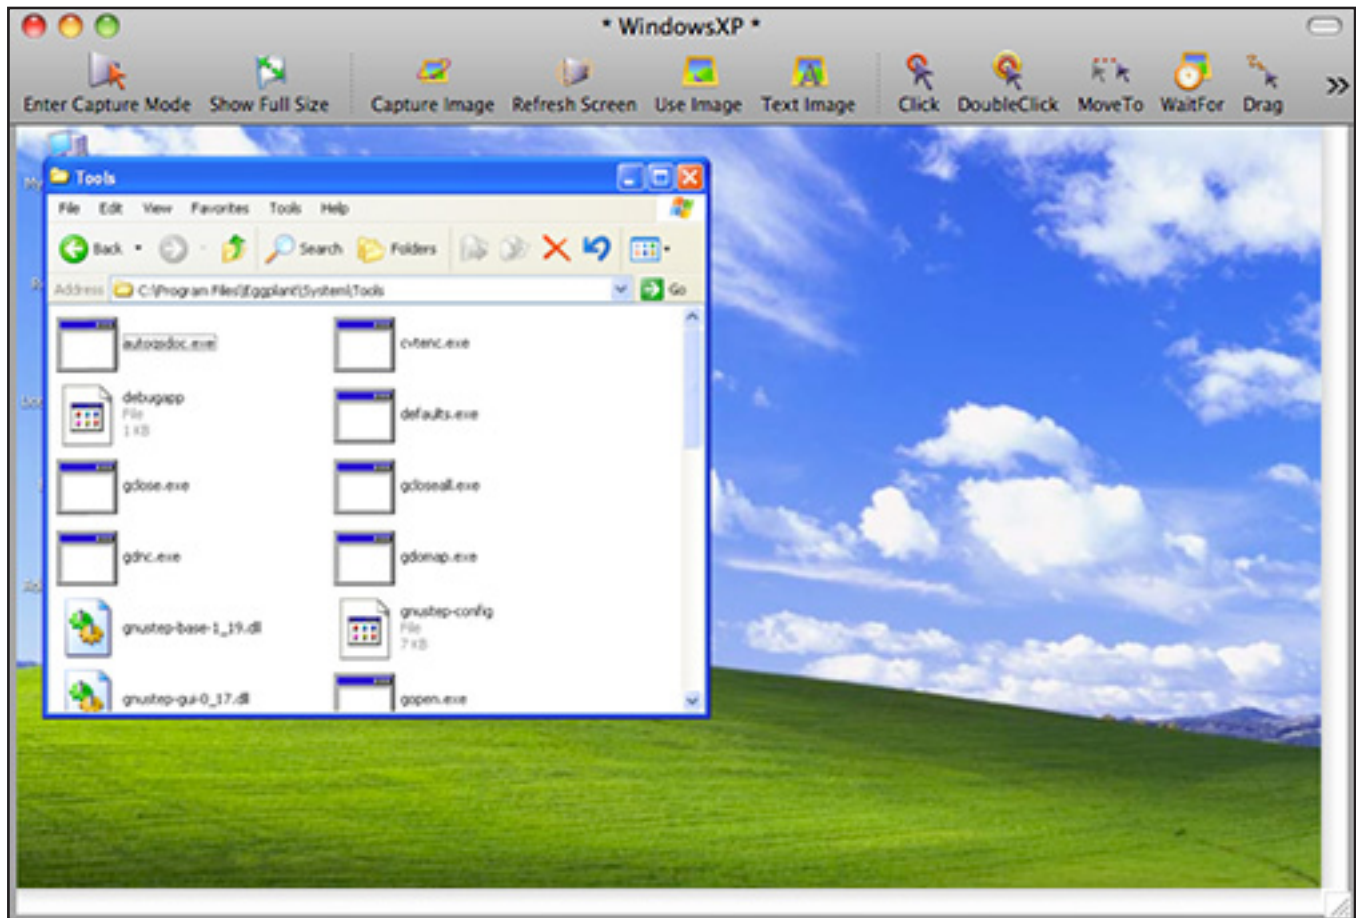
* WindowsXP *

Enter Capture Mode Show Full Size Capture Image Refresh Screen Use Image Text Image Click DoubleClick MoveTo WaitFor Drag »

Tools

File Edit View Favorites Tools Help

Back Search Folders

Address C:\Program Files\Eggplant\System\Tools Go

autogsdoc.exe
cvtenc.exe
debugapp
File
1 KB
defaults.exe
gdose.exe
gdoseall.exe
gdnc.exe
gdomap.exe
gnustep-base-1_19.dll
gnustep-config
File
7 KB
gnustep-gui-0_17.dll
gopen.exe